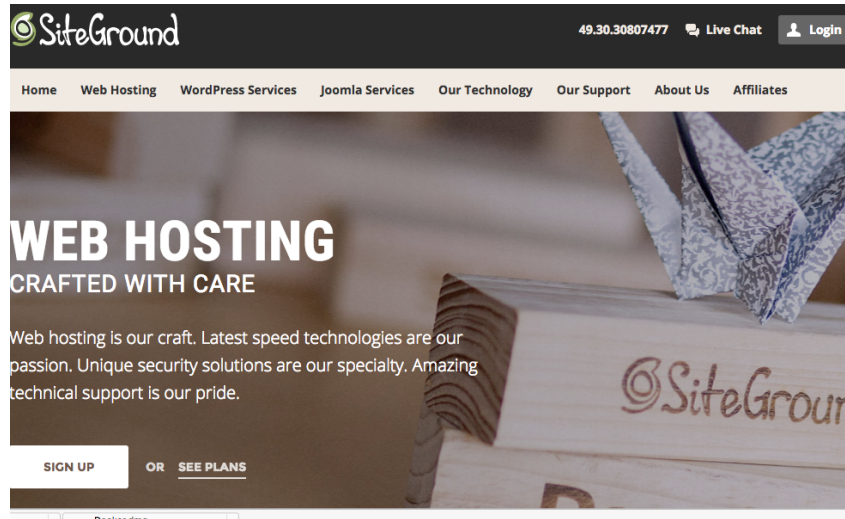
SiteGround

49.30.30807477 Live Chat Login

Home Web Hosting WordPress Services Joomla Services Our Technology Our Support About Us Affiliates

WEB HOSTING
CRAFTED WITH CARE

Web hosting is our craft. Latest speed technologies are our passion. Unique security solutions are our specialty. Amazing technical support is our pride.

SIGN UP OR SEE PLANS

SiteGroun